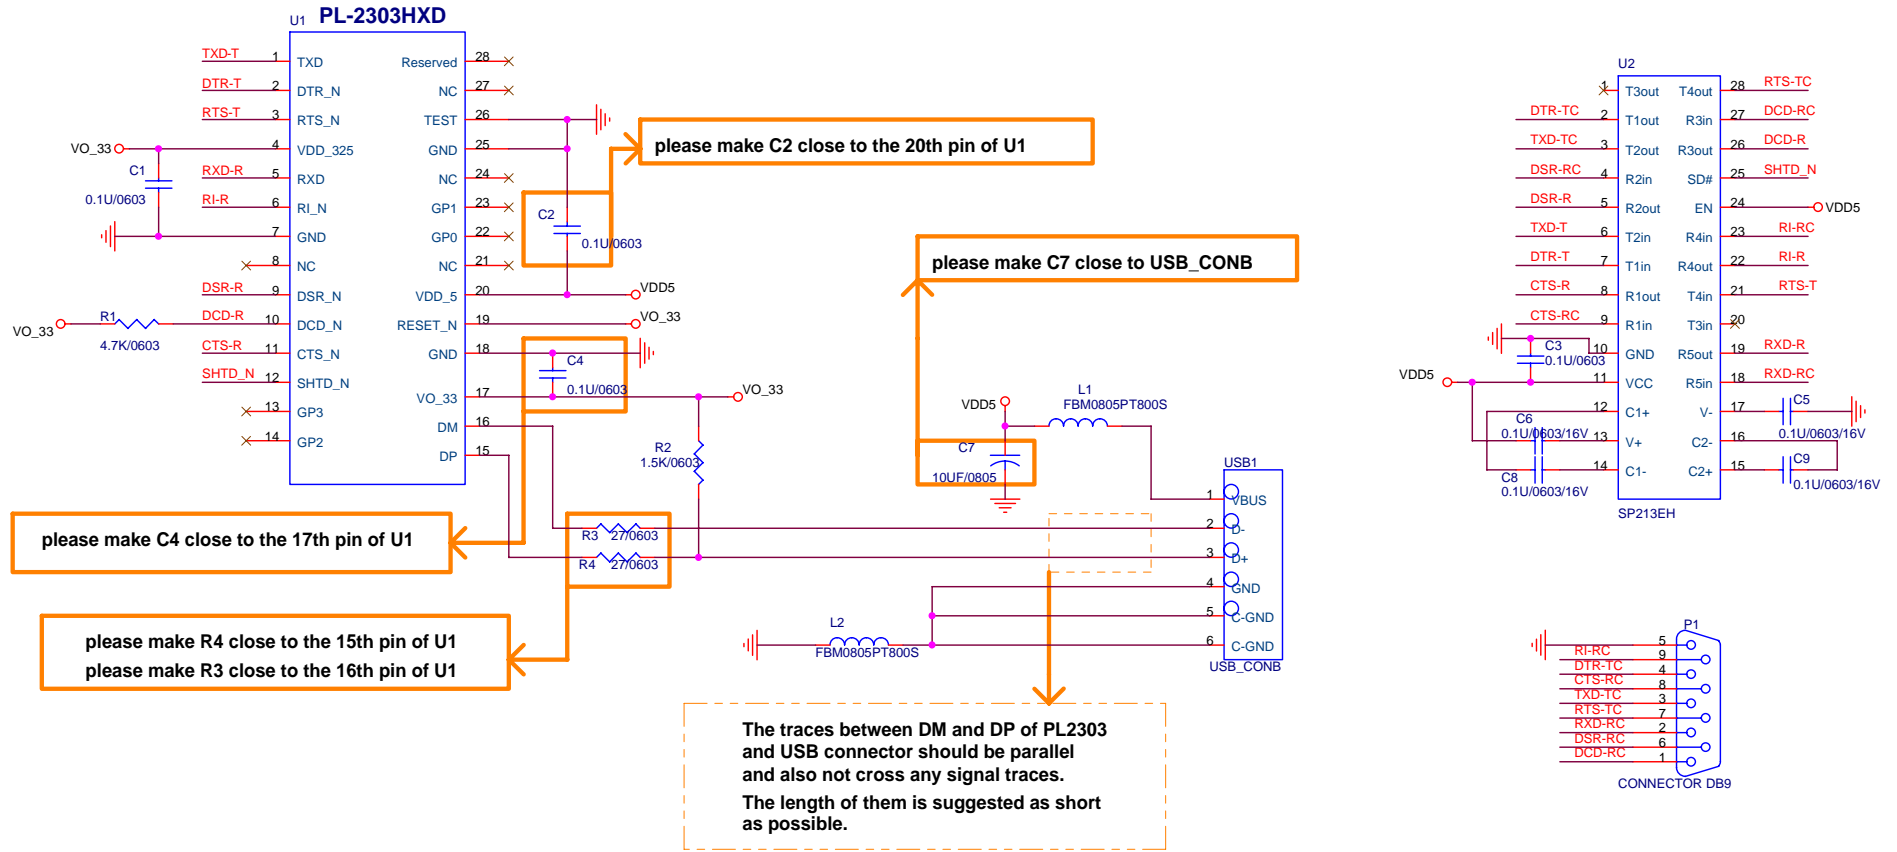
U1 PL-2303HXD

TXD-T 1 TXD
DTR-T 2 DTR_N
RTS-T 3 RTS_N
VO_33 4 VDD_325
C1
0.1U/0603
RXD-R 5 RXD
RI-R 6 RI_N
7 GND
8 NC
DSR-R 9 DSR_N
VO_33 R1 4.7K/0603 DCD-R 10 DCD_N
CTS-R 11 CTS_N
SHTD_N 12 SHTD_N
13 GP3
14 GP2

Reserved 28
NC 27
TEST 26
GND 25
NC 24
GP1 23
GP0 22
NC 21
VDD_5 20 VDD5
RESET_N 19 VO_33
GND 18
VO_33 17 VO_33
DM 16
DP 15

C2 0.1U/0603
C4 0.1U/0603
R2 1.5K/0603
R3 27/0603
R4 27/0603

please make C2 close to the 20th pin of U1

please make C7 close to USB_CONB

please make C4 close to the 17th pin of U1

please make R4 close to the 15th pin of U1
please make R3 close to the 16th pin of U1

VDD5
L1 FBM0805PT800S
C7 10UF/0805
L2 FBM0805PT800S

USB1
1 VBUS
2 D-
3 D+
4 GND
5 C-GND
6 C-GND
USB_CONB

The traces between DM and DP of PL2303 and USB connector should be parallel and also not cross any signal traces.
The length of them is suggested as short as possible.

U2
1 T3out
DTR-TC 2 T1out
TXD-TC 3 T2out
DSR-RC 4 R2in
DSR-R 5 R2out
TXD-T 6 T2in
DTR-T 7 T1in
CTS-R 8 R1out
CTS-RC 9 R1in
C3 0.1U/0603 10 GND
VDD5 11 VCC
C6 0.1U/0603/16V 12 C1+
13 V+
C8 0.1U/0603/16V 14 C1-
SP213EH

T4out 28 RTS-TC
R3in 27 DCD-RC
R3out 26 DCD-R
SD# 25 SHTD_N
EN 24 VDD5
R4in 23 RI-RC
R4out 22 RI-R
T4in 21 RTS-T
T3in 20
R5out 19 RXD-R
R5in 18 RXD-RC
V- 17 C5 0.1U/0603/16V
C2- 16
C2+ 15 C9 0.1U/0603/16V

P1
RI-RC 5
DTR-TC 9
CTS-RC 4
TXD-TC 8
RTS-TC 3
RXD-RC 7
DSR-RC 2
DCD-RC 6
1
CONNECTOR DB9